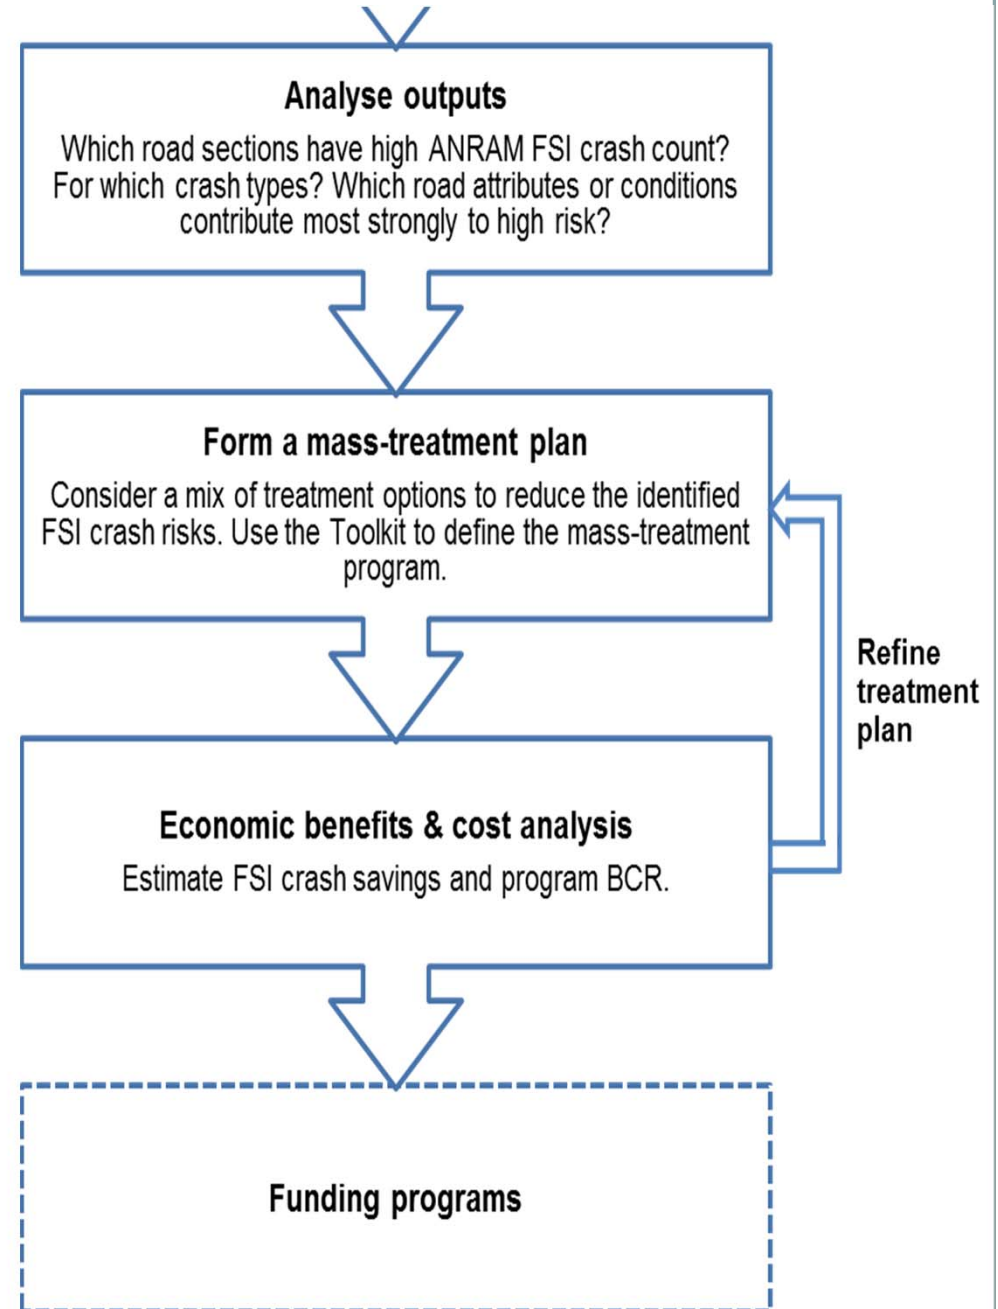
Analyse outputs

Which road sections have high ANRAM FSI crash count? For which crash types? Which road attributes or conditions contribute most strongly to high risk?

Form a mass-treatment plan

Consider a mix of treatment options to reduce the identified FSI crash risks. Use the Toolkit to define the mass-treatment program.

Refine treatment plan

Economic benefits & cost analysis

Estimate FSI crash savings and program BCR.

Funding programs